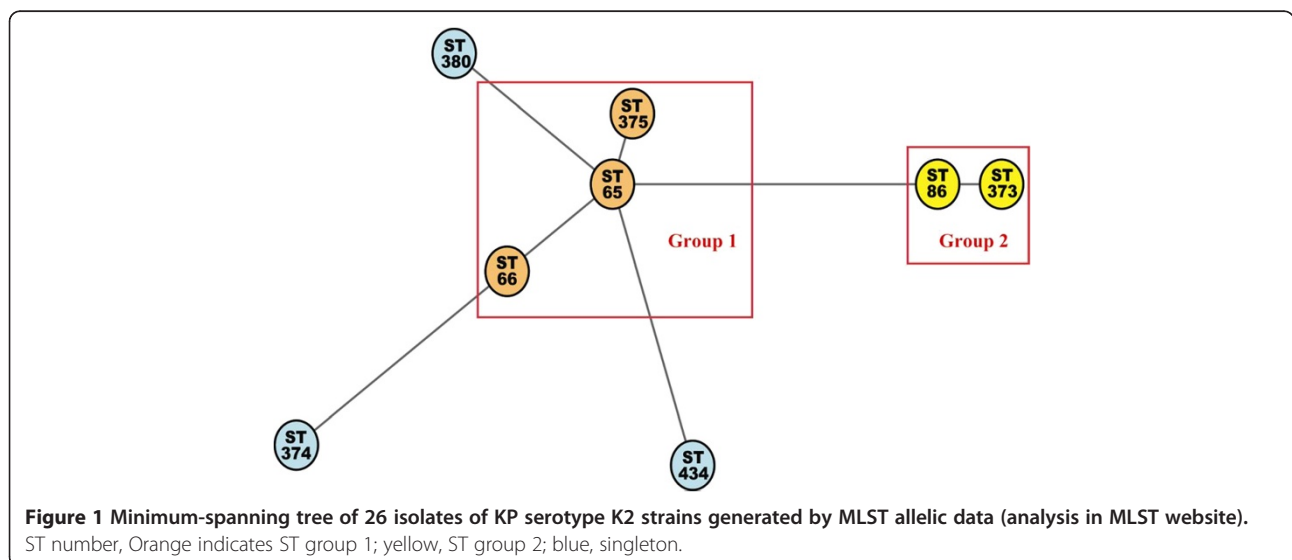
ST 380

ST 375

ST 65

ST 86

ST 373

Group 1

Group 2

ST 66

ST 374

ST 434

**Figure 1 Minimum-spanning tree of 26 isolates of KP serotype K2 strains generated by MLST allelic data (analysis in MLST website).** ST number, Orange indicates ST group 1; yellow, ST group 2; blue, singleton.